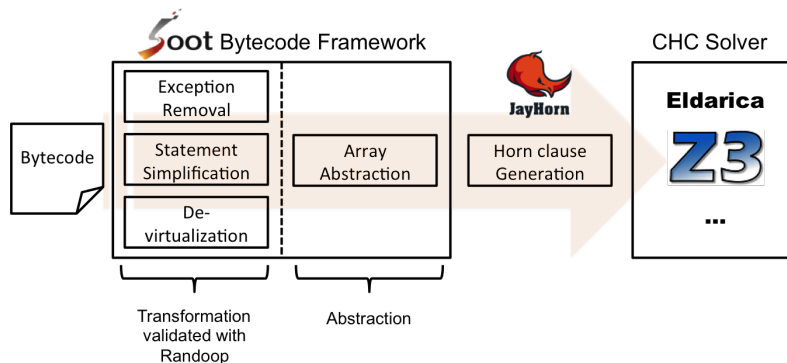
Soot Bytecode Framework

CHC Solver

Exception Removal

Statement Simplification

De-virtualization

Array Abstraction

JayHorn

Horn clause Generation

Bytecode

Eldarica

Z3

...

Transformation validated with Randoop

Abstraction